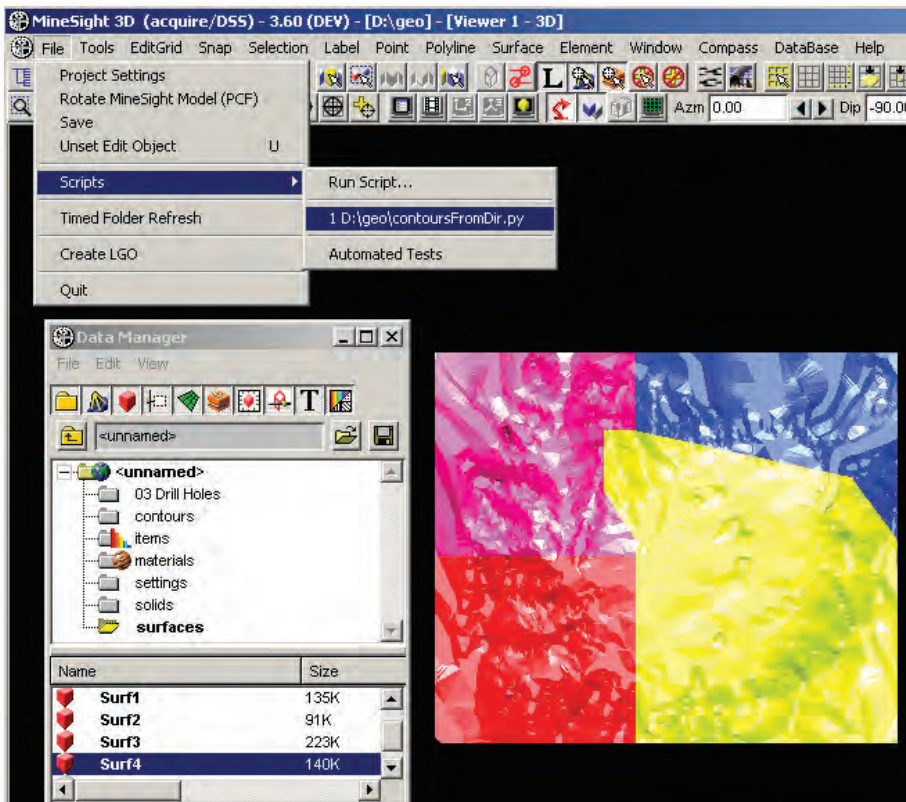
MineSight 3D (acquire/DSS) - 3.60 (DEV) - [D:\geo] - [Viewer 1 - 3D]

File Tools EditGrid Snap Selection Label Point Polyline Surface Element Window Compass DataBase Help

Azm 0.00 Dip -90.00

Project Settings
Rotate MineSight Model (PCF)
Save
Unset Edit Object U
Scripts
Timed Folder Refresh
Create LGO
Quit

Run Script...
1 D:\geo\contoursFromDir.py
Automated Tests

Data Manager
File Edit View
<unnamed>
<unnamed>
03 Drill Holes
contours
items
materials
settings
solids
surfaces

| Name | Size |
|---|---|
| Surf1 | 135K |
| Surf2 | 91K |
| Surf3 | 223K |
| Surf4 | 140K |